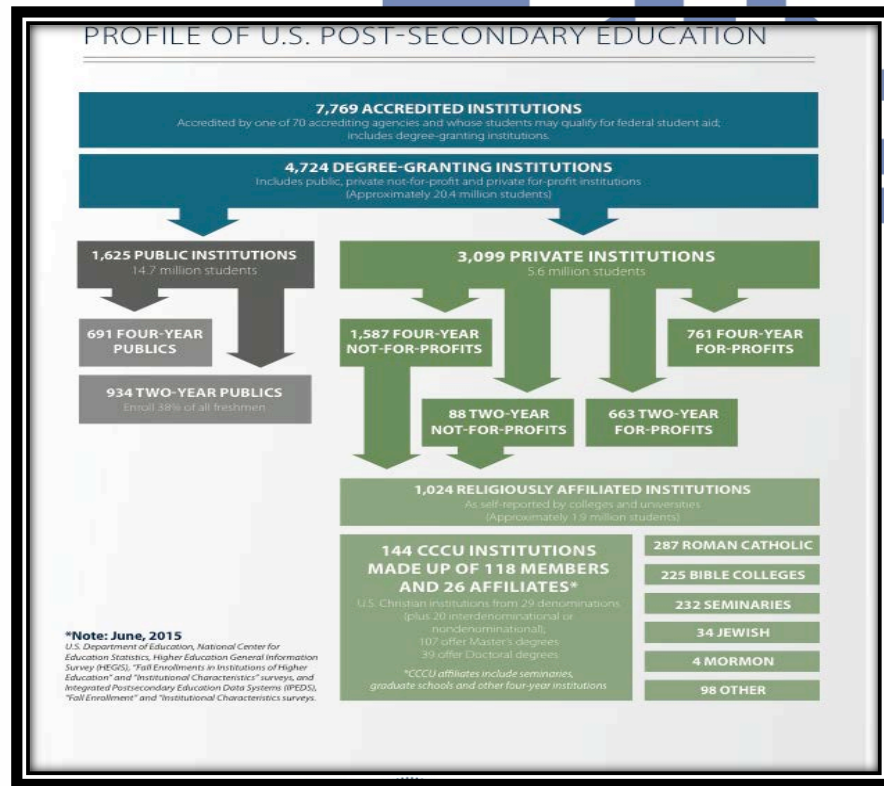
PROFILE OF U.S. POST-SECONDARY EDUCATION

7,769 ACCREDITED INSTITUTIONS
Accredited by one of 70 accrediting agencies and whose students may qualify for federal student aid; includes degree-granting institutions.

4,724 DEGREE-GRANTING INSTITUTIONS
Includes public, private not-for-profit and private for-profit institutions (Approximately 20.4 million students)

1,625 PUBLIC INSTITUTIONS
14.7 million students

3,099 PRIVATE INSTITUTIONS
5.6 million students

691 FOUR-YEAR PUBLICS

934 TWO-YEAR PUBLICS
Enroll 38% of all freshmen

1,587 FOUR-YEAR NOT-FOR-PROFITS

761 FOUR-YEAR FOR-PROFITS

88 TWO-YEAR NOT-FOR-PROFITS

663 TWO-YEAR FOR-PROFITS

1,024 RELIGIOUSLY AFFILIATED INSTITUTIONS
As self-reported by colleges and universities (Approximately 1.9 million students)

144 CCCU INSTITUTIONS MADE UP OF 118 MEMBERS AND 26 AFFILIATES*
U.S. Christian institutions from 29 denominations (plus 20 interdenominational or nondenominational);
107 offer Master's degrees
39 offer Doctoral degrees

*CCCU affiliates include seminaries, graduate schools and other four-year institutions

287 ROMAN CATHOLIC
225 BIBLE COLLEGES
232 SEMINARIES
34 JEWISH
4 MORMON
98 OTHER

*Note: June, 2015
U.S. Department of Education, National Center for Education Statistics, Higher Education General Information Survey (HEGIS), "Fall Enrollments in Institutions of Higher Education" and "Institutional Characteristics" surveys, and Integrated Postsecondary Education Data Systems (IPEDS), "Fall Enrollment" and "Institutional Characteristics surveys.